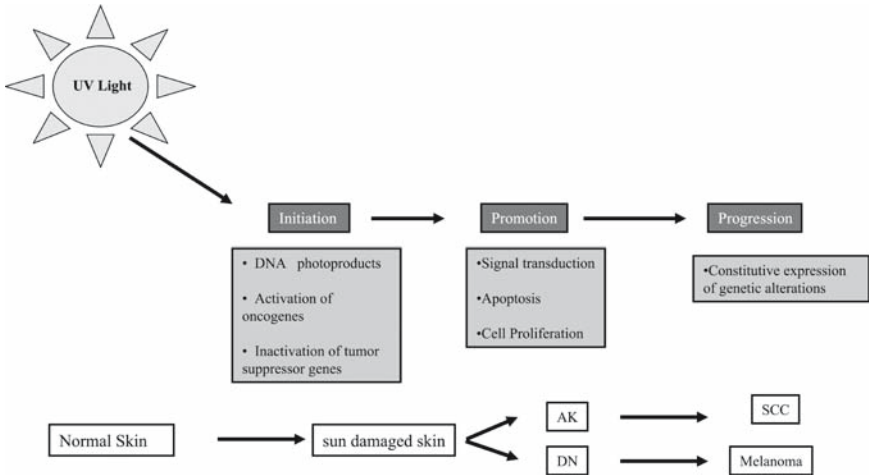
UV Light

Initiation

Promotion

Progression

• DNA photoproducts

• Activation of oncogenes

• Inactivation of tumor suppressor genes

•Signal transduction

•Apoptosis

•Cell Proliferation

•Constitutive expression of genetic alterations

Normal Skin

sun damaged skin

AK

DN

SCC

Melanoma